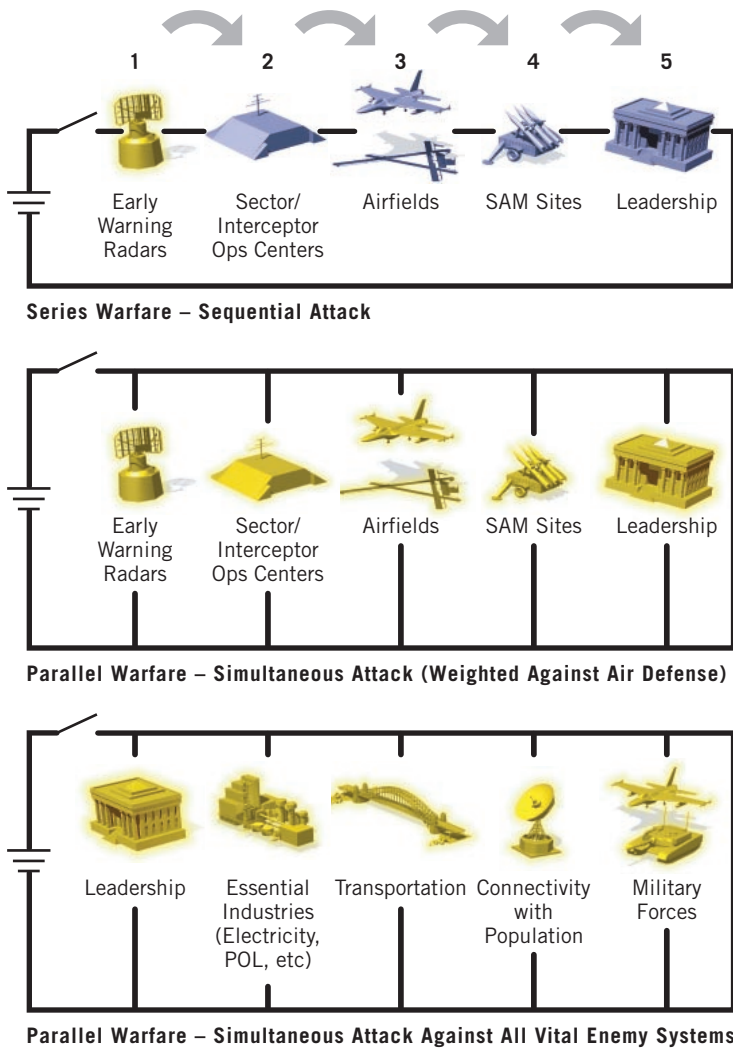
1 2 3 4 5

Early Warning Radars

Sector/ Interceptor Ops Centers

Airfields

SAM Sites

Leadership

Series Warfare – Sequential Attack

Early Warning Radars

Sector/ Interceptor Ops Centers

Airfields

SAM Sites

Leadership

Parallel Warfare – Simultaneous Attack (Weighted Against Air Defense)

Leadership

Essential Industries (Electricity, POL, etc)

Transportation

Connectivity with Population

Military Forces

Parallel Warfare – Simultaneous Attack Against All Vital Enemy Systems